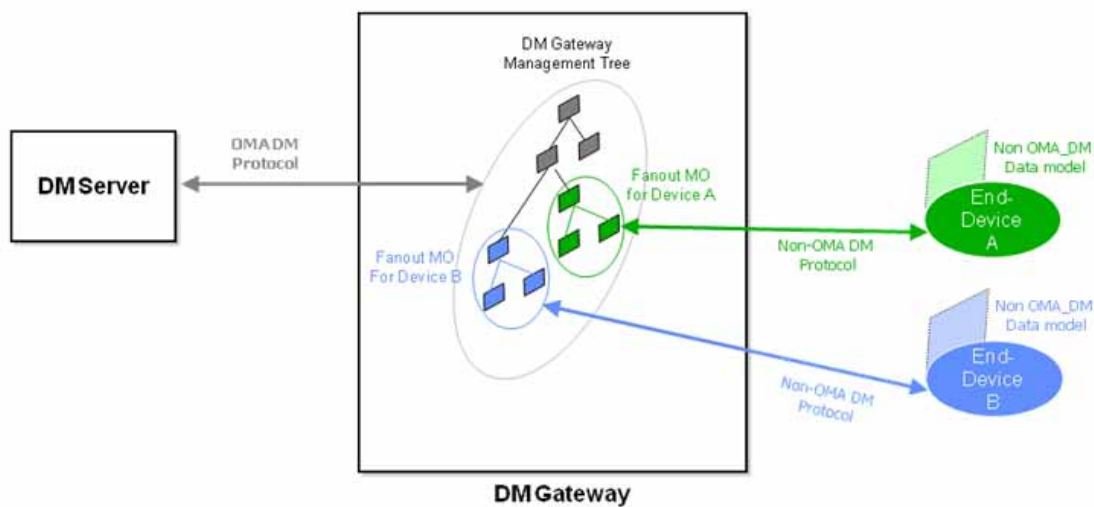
DM Gateway Management Tree

DM Server

OMA DM Protocol

Fanout MO for Device A

Non OMA_DM Data model

End-Device A

Non-OMA DM Protocol

Fanout MO For Device B

Non OMA_DM Data model

End-Device B

Non-OMA DM Protocol

DM Gateway